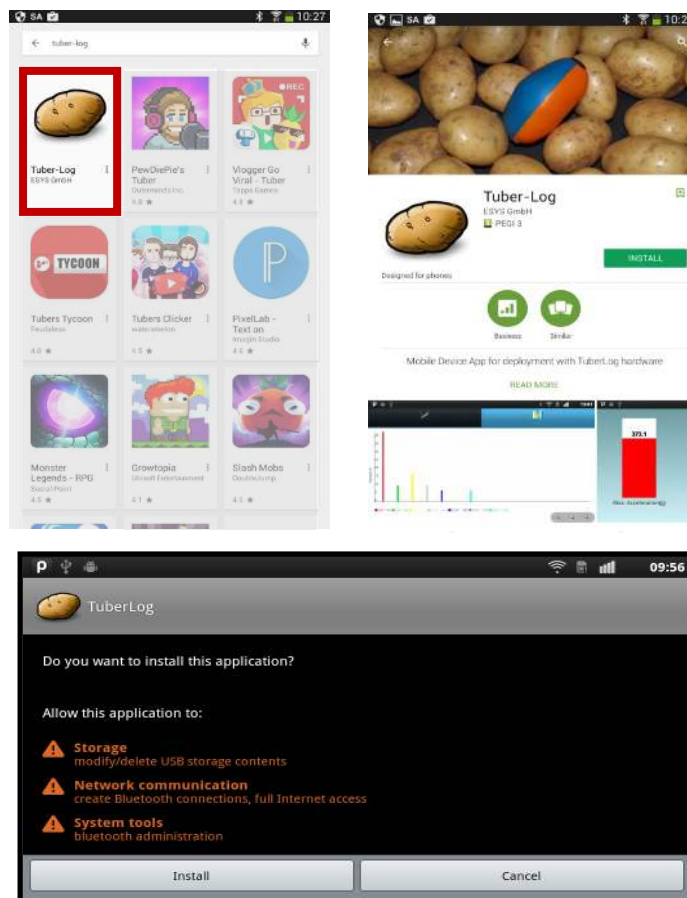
SA 10:27

tuber-log

Tuber-Log
ESYS GmbH

PewDiePie's Tuber
Outerminds Inc.
4.8 ★

REC

Vlogger Go Viral - Tuber
Tapps Games
4.5 ★

TYCOON

Tubers Tycoon
Feudaless
4.0 ★

Tubers Clicker
watermelon
4.5 ★

PixelLab - Text on
Imagin Studio
4.6 ★

Monster Legends - RPG
Social Point
4.5 ★

Growtopia
Ubisoft Entertainment
4.1 ★

Slash Mobs
DoubleJump
4.5 ★

SA 10:2

Tuber-Log
ESYS GmbH
PEGI 3

Designed for phones

INSTALL

Business

Similar

Mobile Device App for deployment with TuberLog hardware

READ MORE

373.1

P 09:56

TuberLog

Do you want to install this application?

Allow this application to:

Storage
modify/delete USB storage contents

Network communication
create Bluetooth connections, full Internet access

System tools
bluetooth administration

Install

Cancel